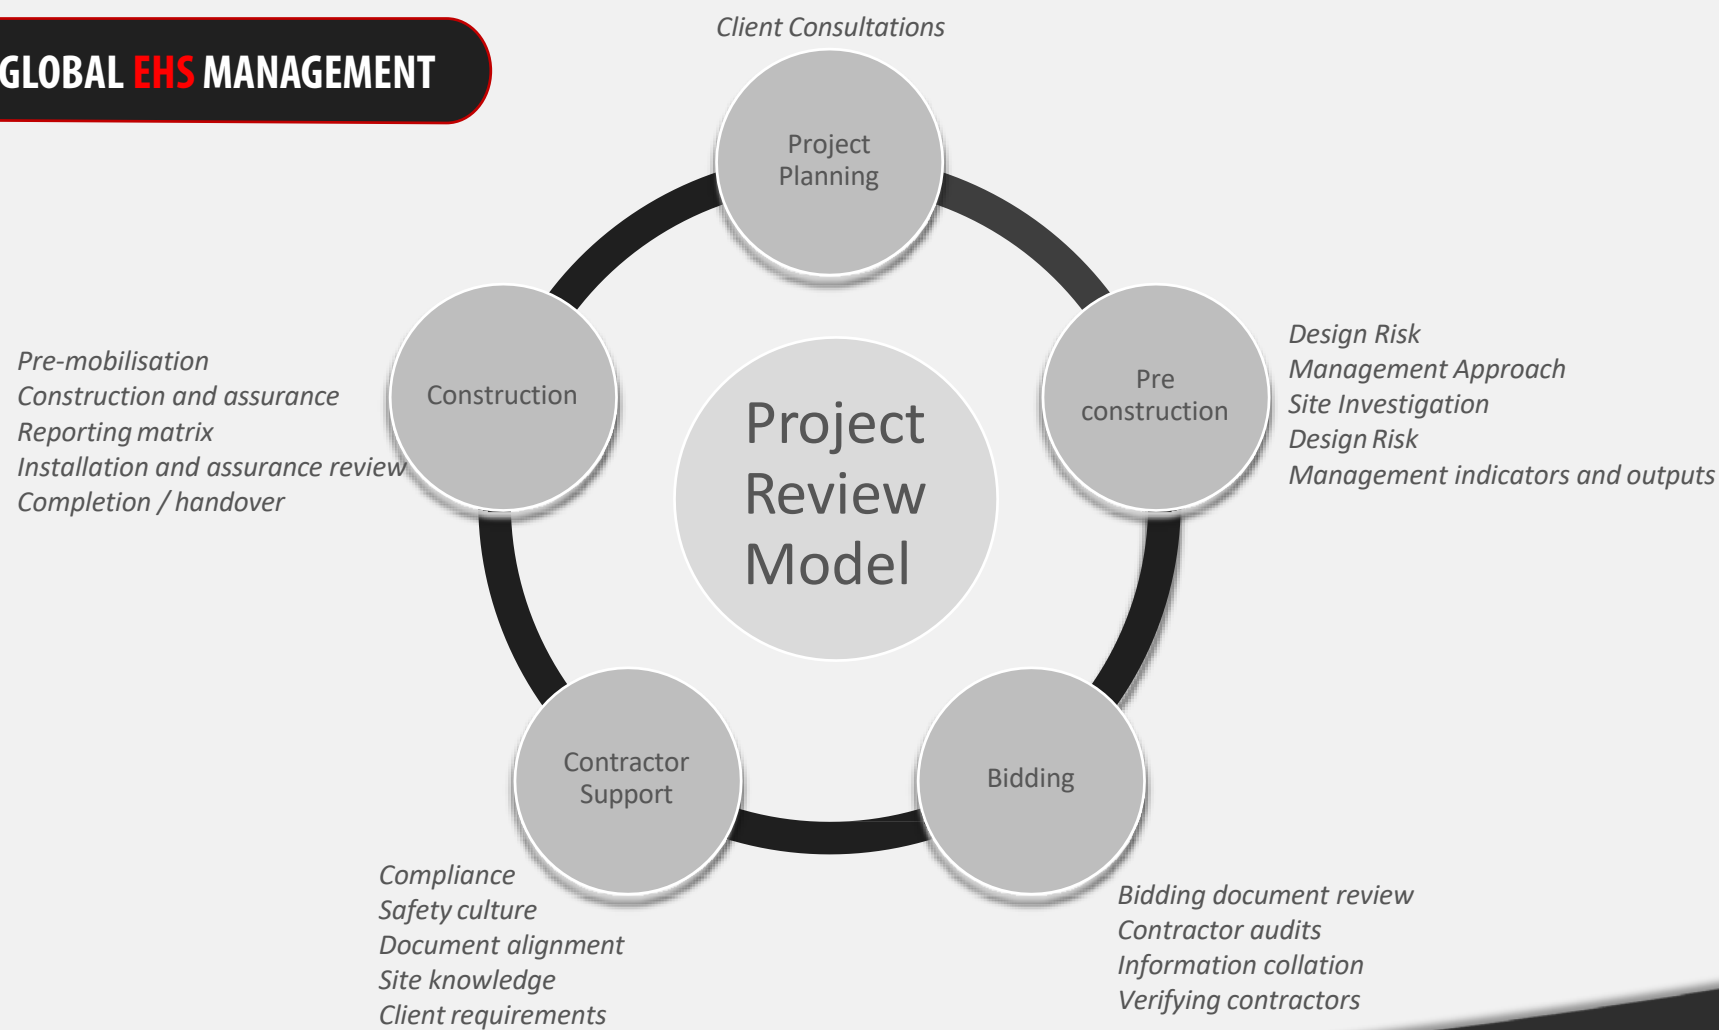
GLOBAL EHS MANAGEMENT

Client Consultations

Project Planning

Pre construction

Design Risk
Management Approach
Site Investigation
Design Risk
Management indicators and outputs

Project Review Model

Construction

Pre-mobilisation
Construction and assurance
Reporting matrix
Installation and assurance review
Completion / handover

Bidding

Bidding document review
Contractor audits
Information collation
Verifying contractors

Contractor Support

Compliance
Safety culture
Document alignment
Site knowledge
Client requirements